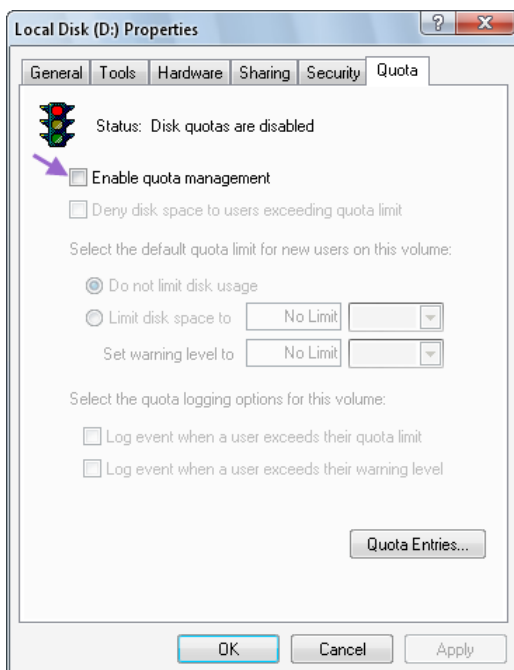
Local Disk (D:) Properties

?
X

General | Tools | Hardware | Sharing | Security | Quota

Status: Disk quotas are disabled

Enable quota management

Deny disk space to users exceeding quota limit

Select the default quota limit for new users on this volume:

Do not limit disk usage

Limit disk space to | No Limit

Set warning level to | No Limit

Select the quota logging options for this volume:

Log event when a user exceeds their quota limit

Log event when a user exceeds their warning level

Quota Entries...

OK | Cancel | Apply